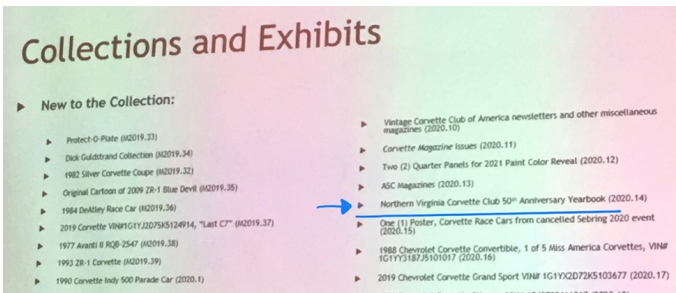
Collections and Exhibits

New to the Collection:

Protect-O-Plate (M2019.33)

Dick Goldstrand Collection (M2019.34)

1982 Silver Corvette Coupe (M2019.32)

Original Cartoon of 2009 ZR-1 Blue Devil (M2019.35)

1984 DeAtley Race Car (M2019.36)

2019 Corvette VIN#1G1YJ2D75K5124914, "Last C7" (M2019.37)

1977 Avanti II RQB-2547 (M2019.38)

1993 ZR-1 Corvette (M2019.39)

1990 Corvette Indy 500 Parade Car (2020.1)

Vintage Corvette Club of America newsletters and other miscellaneous magazines (2020.10)

Corvette Magazine issues (2020.11)

Two (2) Quarter Panels for 2021 Paint Color Reveal (2020.12)

ASC Magazines (2020.13)

Northern Virginia Corvette Club 50th Anniversary Yearbook (2020.14)

One (1) Poster, Corvette Race Cars from cancelled Sebring 2020 event (2020.15)

1988 Chevrolet Corvette Convertible, 1 of 5 Miss America Corvettes, VIN# 1G1YY3187J5101017 (2020.16)

2019 Chevrolet Corvette Grand Sport VIN# 1G1YX2D72K5103677 (2020.17)